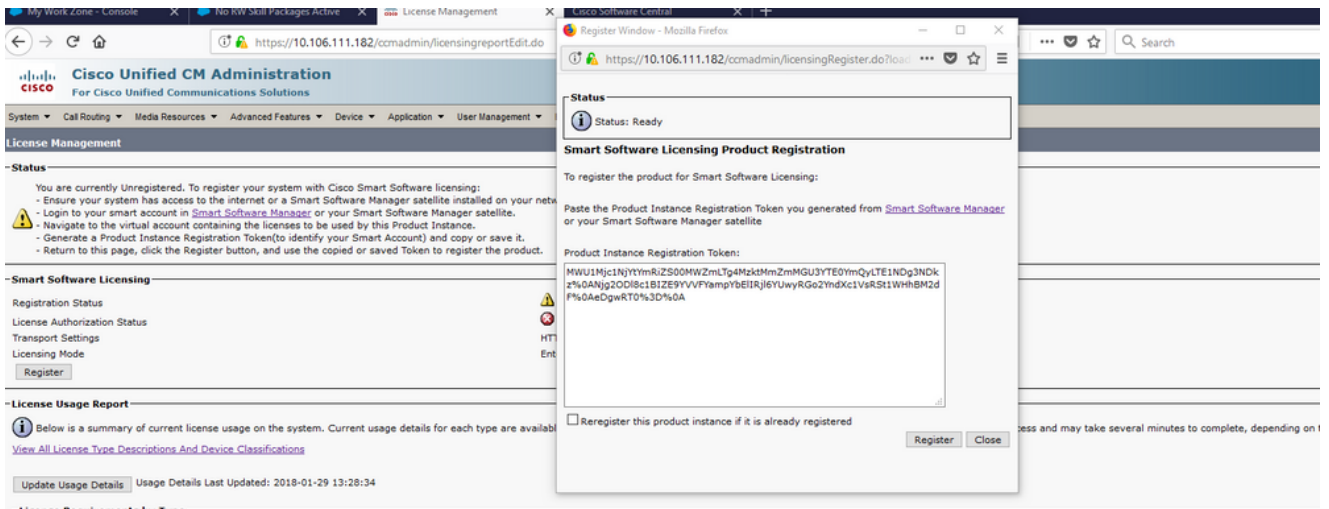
My Work Zone - Console | No RW Skill Packages Active | License Management | Cisco Software Central

https://10.106.111.182/ccmadmin/licensingreportEdit.do

Search

Cisco Unified CM Administration
For Cisco Unified Communications Solutions

System ▾ Call Routing ▾ Media Resources ▾ Advanced Features ▾ Device ▾ Application ▾ User Management ▾

License Management

Status

You are currently Unregistered. To register your system with Cisco Smart Software licensing:
- Ensure your system has access to the internet or a Smart Software Manager satellite installed on your netw
- Login to your smart account in Smart Software Manager or your Smart Software Manager satellite.
- Navigate to the virtual account containing the licenses to be used by this Product Instance.
- Generate a Product Instance Registration Token(to identify your Smart Account) and copy or save it.
- Return to this page, click the Register button, and use the copied or saved Token to register the product.

Smart Software Licensing

Registration Status
License Authorization Status
Transport Settings HT
Licensing Mode Ent
Register

License Usage Report

Below is a summary of current license usage on the system. Current usage details for each type are availabl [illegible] ess and may take several minutes to complete, depending on t
View All License Type Descriptions And Device Classifications

Update Usage Details Usage Details Last Updated: 2018-01-29 13:28:34

Register Window - Mozilla Firefox

https://10.106.111.182/ccmadmin/licensingRegister.do?load

Status

Status: Ready

Smart Software Licensing Product Registration

To register the product for Smart Software Licensing:

Paste the Product Instance Registration Token you generated from Smart Software Manager or your Smart Software Manager satellite

Product Instance Registration Token:

MWU1Mjc1NjYtYmRiZS00MWZmLTg4MzktMmZmMGU3YTE0YmQyLTE1NDg3NDkz%0ANjg2ODl8c1BIZE9YVVFYampYbElIRjl6YUwyRGo2YndXc1VsRSt1WHhBM2dF%0AeDgwRT0%3D%0A

Reregister this product instance if it is already registered

Register Close